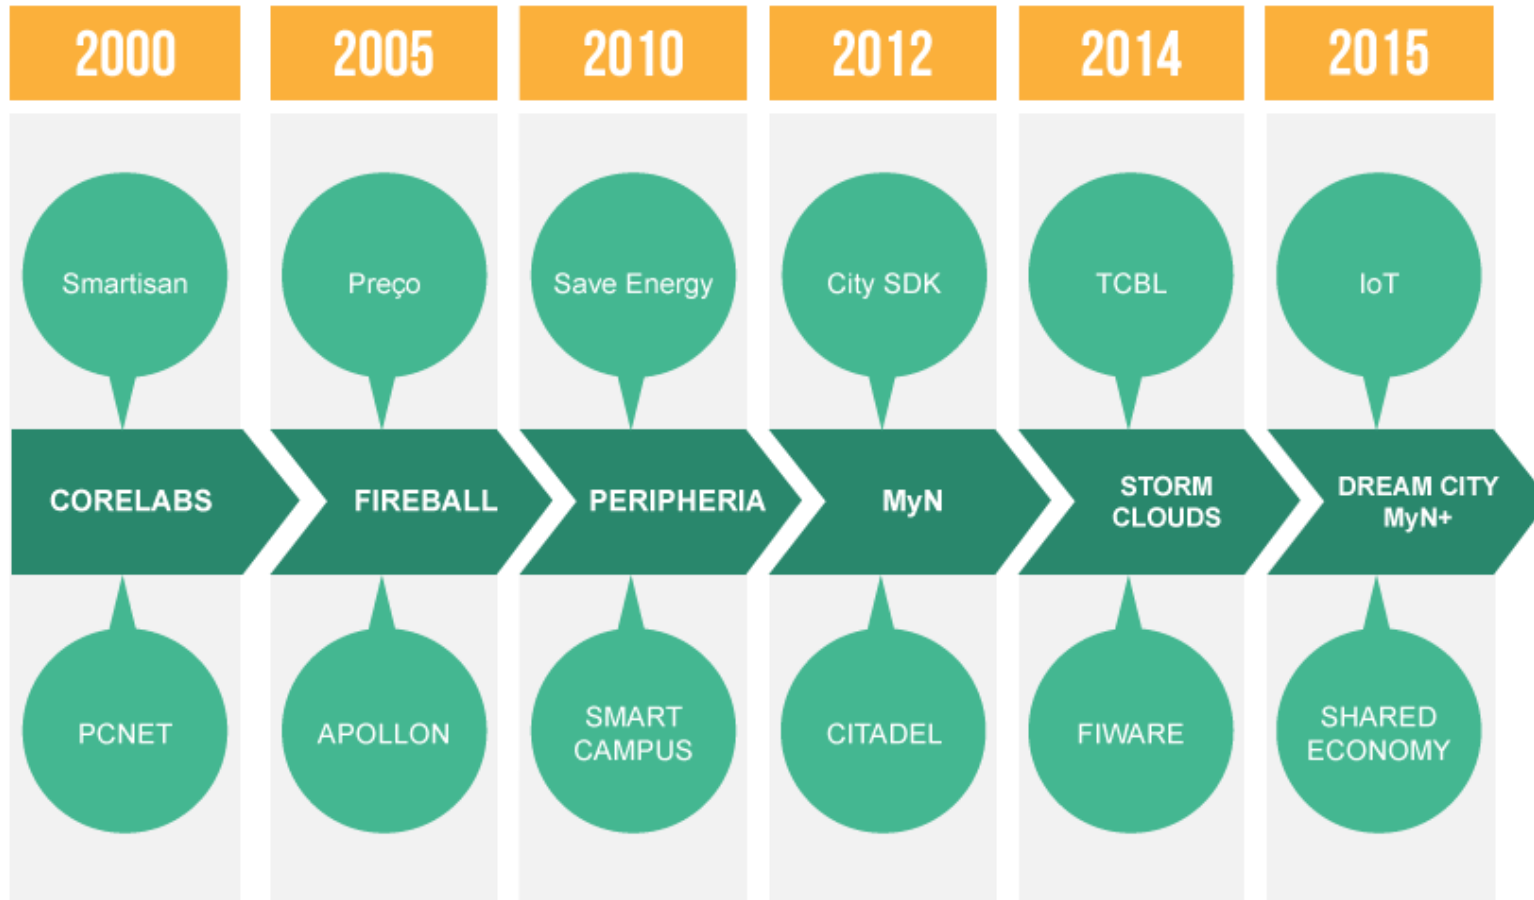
2000

Smartisan

CORELABS

PCNET

2005

Preço

FIREBALL

APOLLON

2010

Save Energy

PERIPHERIA

SMART CAMPUS

2012

City SDK

MyN

CITADEL

2014

TCBL

STORM CLOUDS

FIWARE

2015

IoT

DREAM CITY MyN+

SHARED ECONOMY